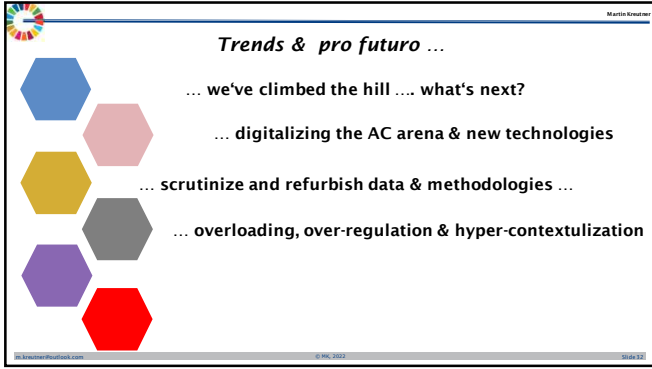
Martin Kreutner

*Trends & pro futuro …*

… we‘ve climbed the hill …. what‘s next?

… digitalizing the AC arena & new technologies

… scrutinize and refurbish data & methodologies …

… overloading, over-regulation & hyper-contextulization

m.kreutner@outlook.com © MK, 2022 Slide 32